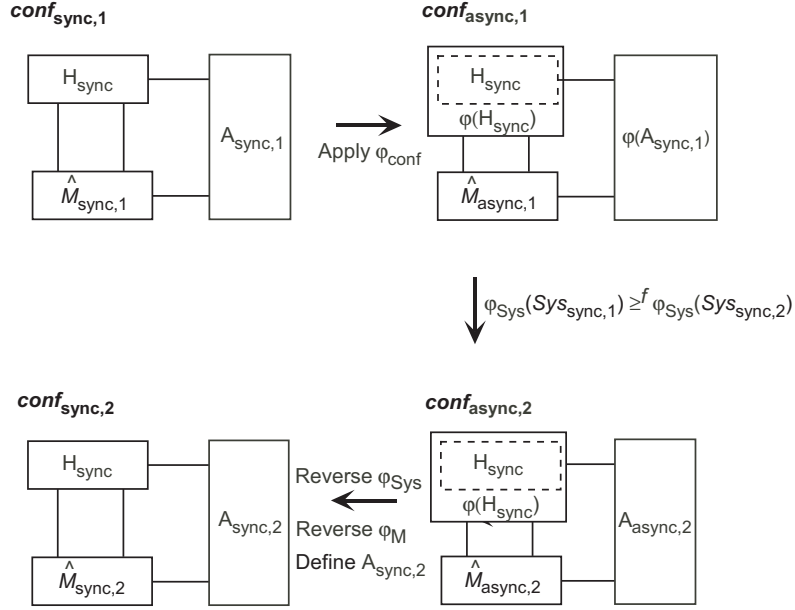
$conf_{sync,1}$

$H_{sync}$

$A_{sync,1}$

$\hat{M}_{sync,1}$

Apply $\varphi_{conf}$

$conf_{async,1}$

$H_{sync}$

$\varphi(H_{sync})$

$\varphi(A_{sync,1})$

$\hat{M}_{async,1}$

$\varphi_{Sys}(Sys_{sync,1}) \geq^{f} \varphi_{Sys}(Sys_{sync,2})$

$conf_{sync,2}$

$H_{sync}$

$A_{sync,2}$

$\hat{M}_{sync,2}$

Reverse $\varphi_{Sys}$

Reverse $\varphi_{M}$

Define $A_{sync,2}$

$conf_{async,2}$

$H_{sync}$

$\varphi(H_{sync})$

$A_{async,2}$

$\hat{M}_{async,2}$